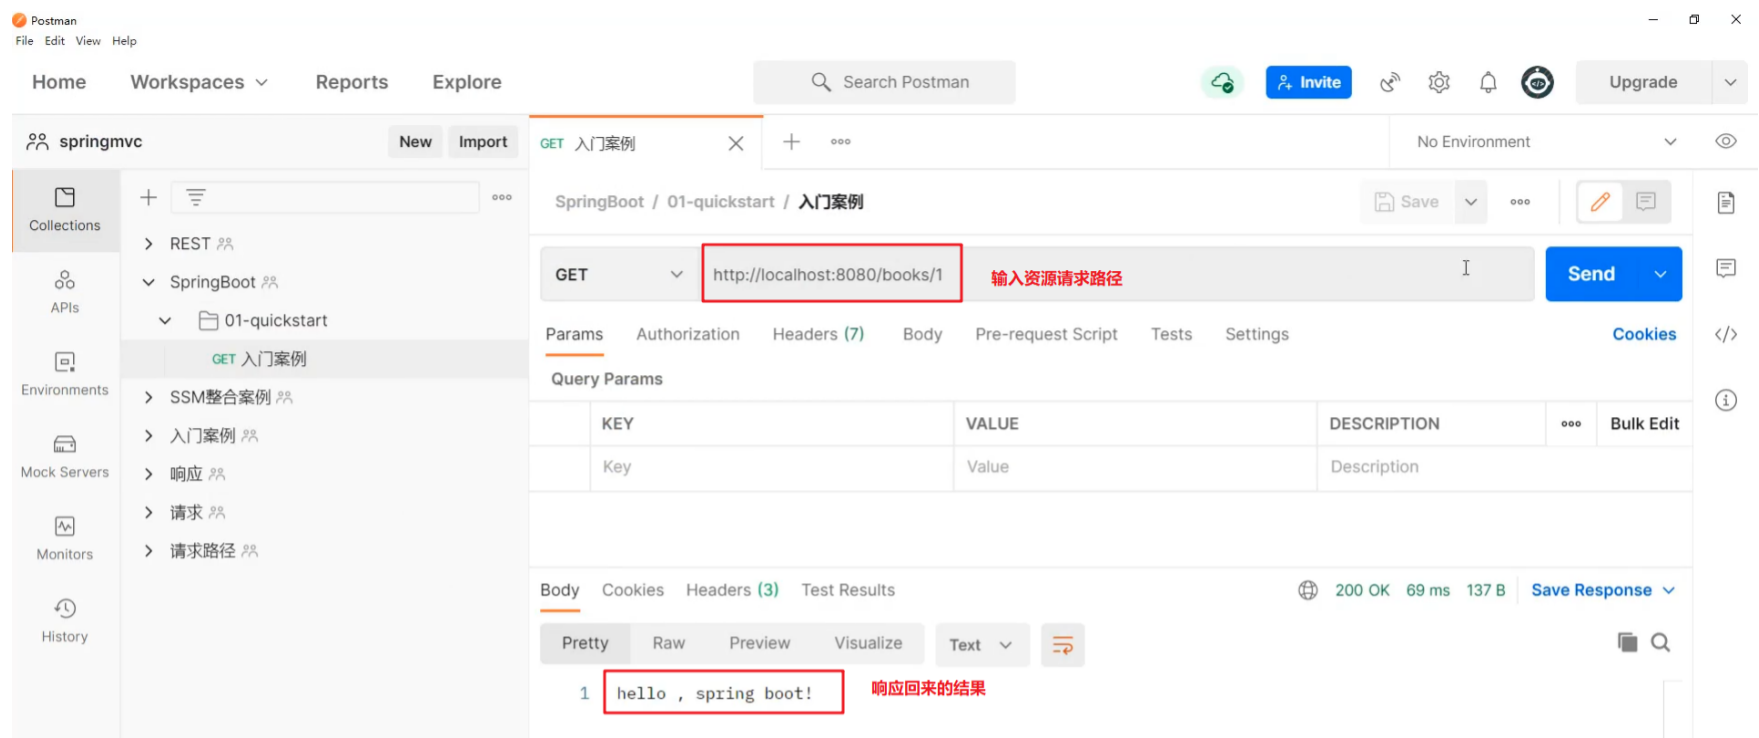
Postman
File Edit View Help

Home Workspaces Reports Explore Search Postman Invite Upgrade

springmvc New Import

Collections
APIs
Environments
Mock Servers
Monitors
History

REST
SpringBoot
01-quickstart
GET 入门案例
SSM整合案例
入门案例
响应
请求
请求路径

GET 入门案例

No Environment

SpringBoot / 01-quickstart / 入门案例

Save

GET http://localhost:8080/books/1 输入资源请求路径 Send

Params Authorization Headers (7) Body Pre-request Script Tests Settings Cookies

Query Params

| KEY | VALUE | DESCRIPTION | Bulk Edit |
|---|---|---|---|
| Key | Value | Description | |

Body Cookies Headers (13) Test Results 200 OK 69 ms 137 B Save Response

Pretty Raw Preview Visualize Text

1 hello , spring boot! 响应回来的结果